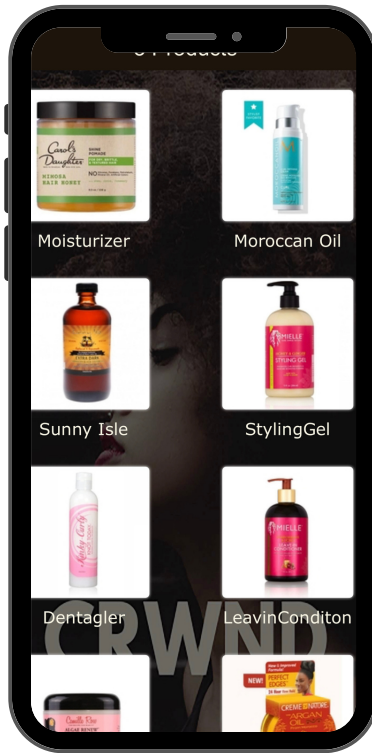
6 Products

Carol's Daughter
MIMOSA HAIR HONEY

Moisturizer

Moroccan Oil

Sunny Isle

MIELLE
STYLING GEL

StylingGel

Kinky Curly

Dentagler

MIELLE

LeavinConditon

CRWND

Camille Rose

NEW!
PERFECT EDGES
CREME OF NATURE
ARGAN OIL